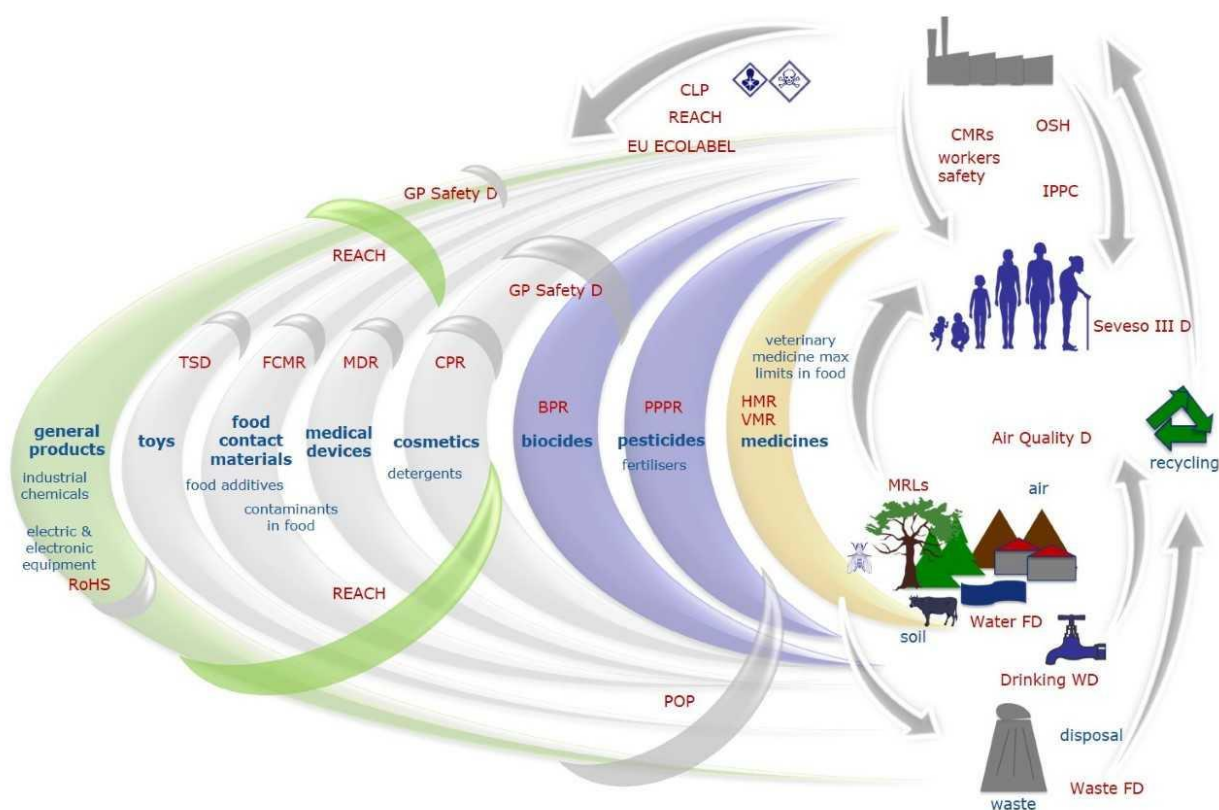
CLP
REACH
EU ECOLABEL

CMRs
workers
safety

OSH

IPPC

GP Safety D

REACH

GP Safety D

Seveso III D

TSD
FCMR
MDR
CPR

veterinary
medicine max
limits in food

BPR
PPPR
HMR
VMR

general
products
industrial
chemicals
electric &
electronic
equipment
RoHS

toys

food
contact
materials
food additives
contaminants
in food

medical
devices

cosmetics
detergents

biocides

pesticides
fertilisers

medicines

Air Quality D

recycling

MRLs

air

soil

Water FD

REACH

Drinking WD

POP

disposal

Waste FD

waste